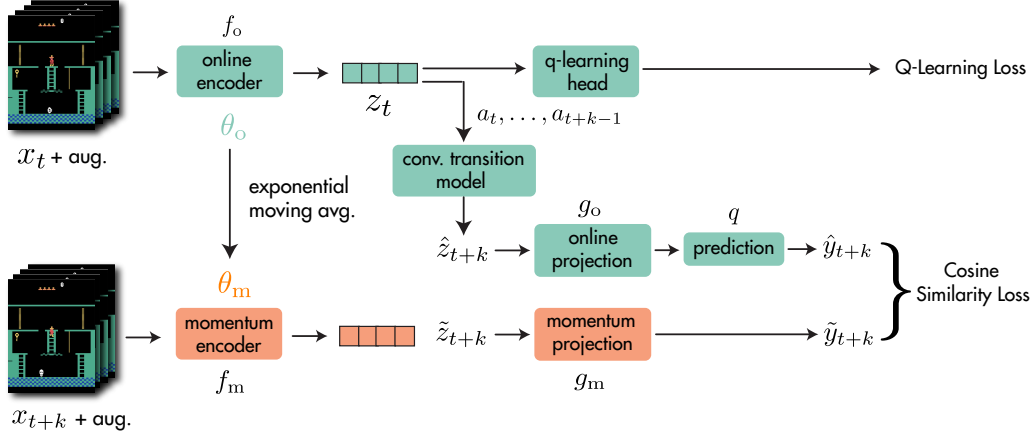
$f_{\mathrm{o}}$

online encoder

$z_t$

q-learning head

Q-Learning Loss

$\theta_{\mathrm{o}}$

$x_t$ + aug.

$a_t, \ldots, a_{t+k-1}$

conv. transition model

exponential moving avg.

$g_{\mathrm{o}}$

$q$

$\hat{z}_{t+k}$

online projection

prediction

$\hat{y}_{t+k}$

Cosine Similarity Loss

$\theta_{\mathrm{m}}$

momentum encoder

$\tilde{z}_{t+k}$

momentum projection

$\tilde{y}_{t+k}$

$f_{\mathrm{m}}$

$g_{\mathrm{m}}$

$x_{t+k}$ + aug.